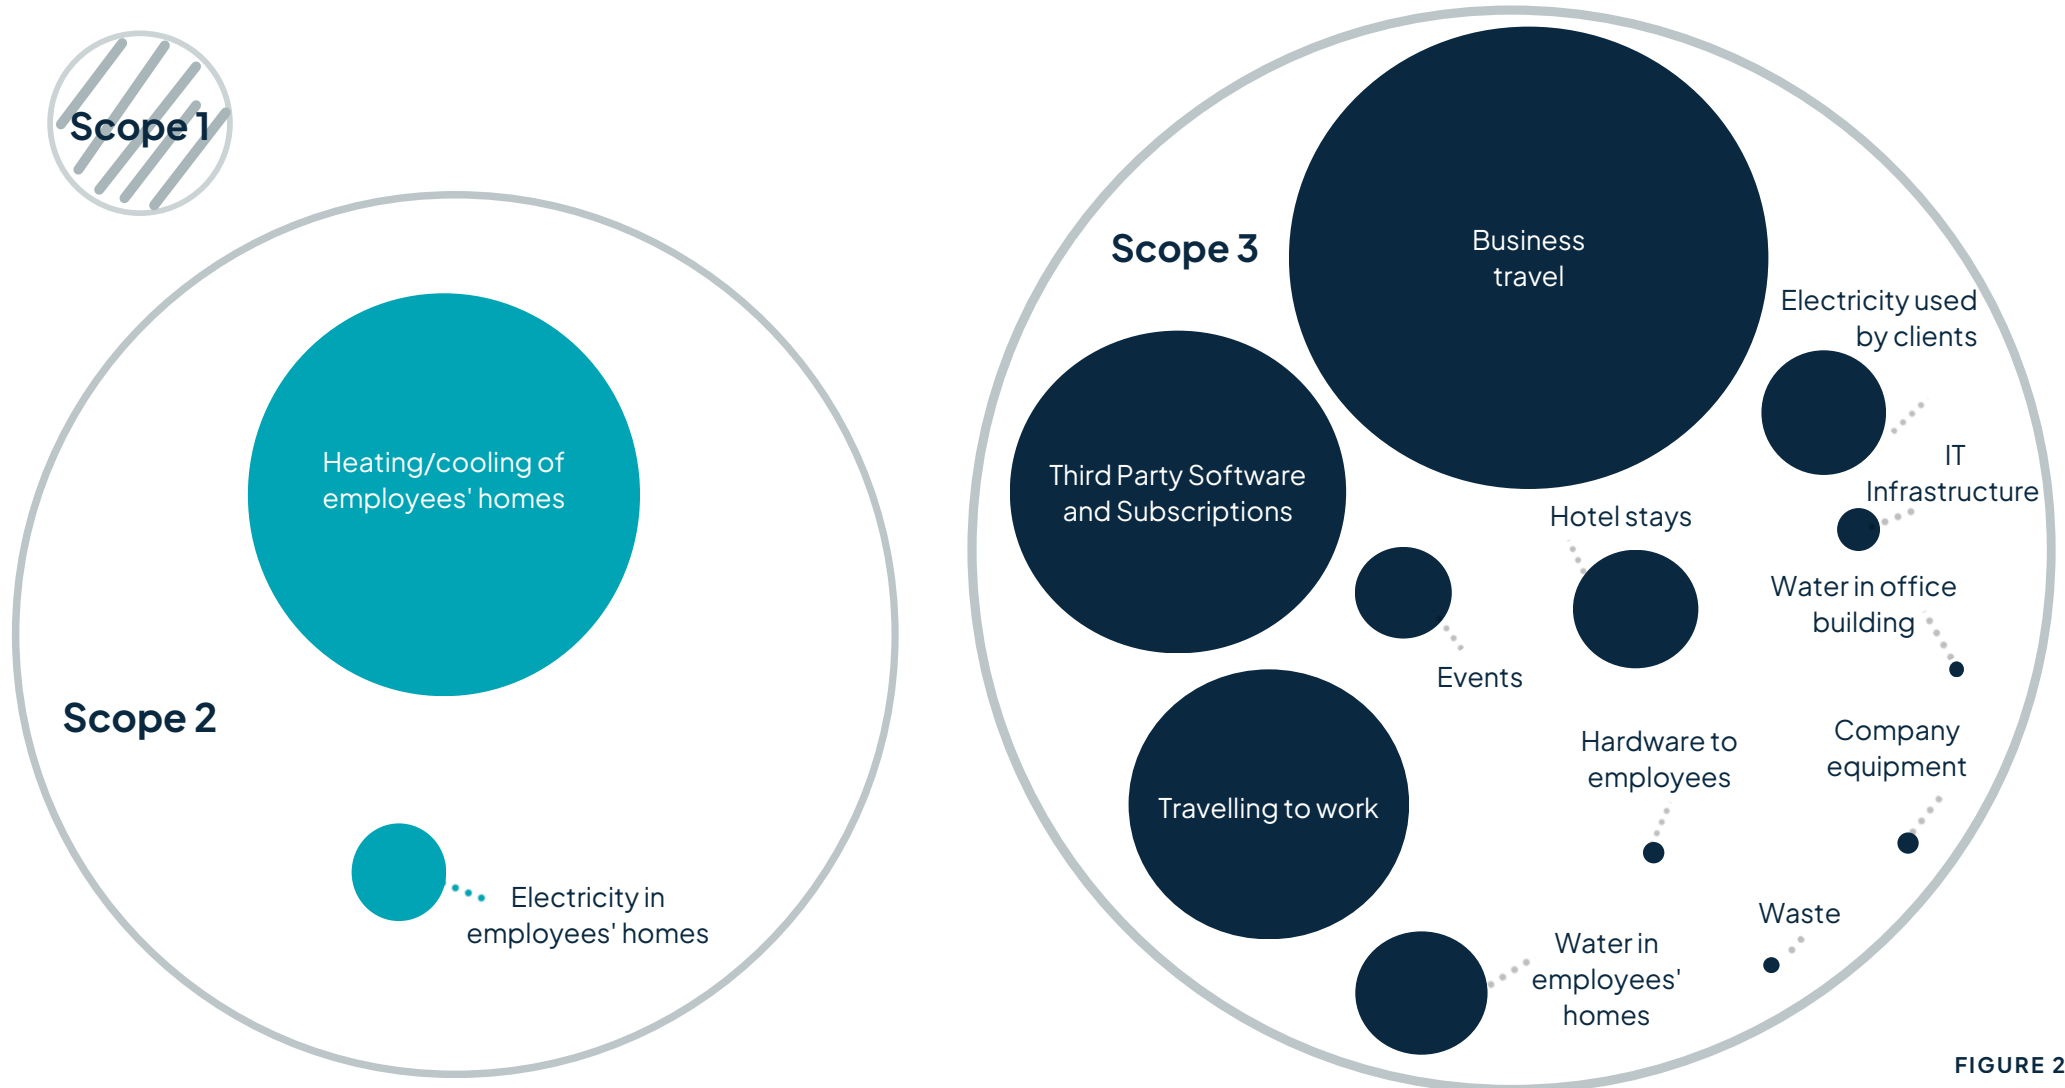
Scope 1

Heating/cooling of employees' homes

Scope 2

Electricity in employees' homes

Scope 3

Business travel

Electricity used by clients

Third Party Software and Subscriptions

IT Infrastructure

Hotel stays

Water in office building

Events

Travelling to work

Hardware to employees

Company equipment

Waste

Water in employees' homes

FIGURE 2